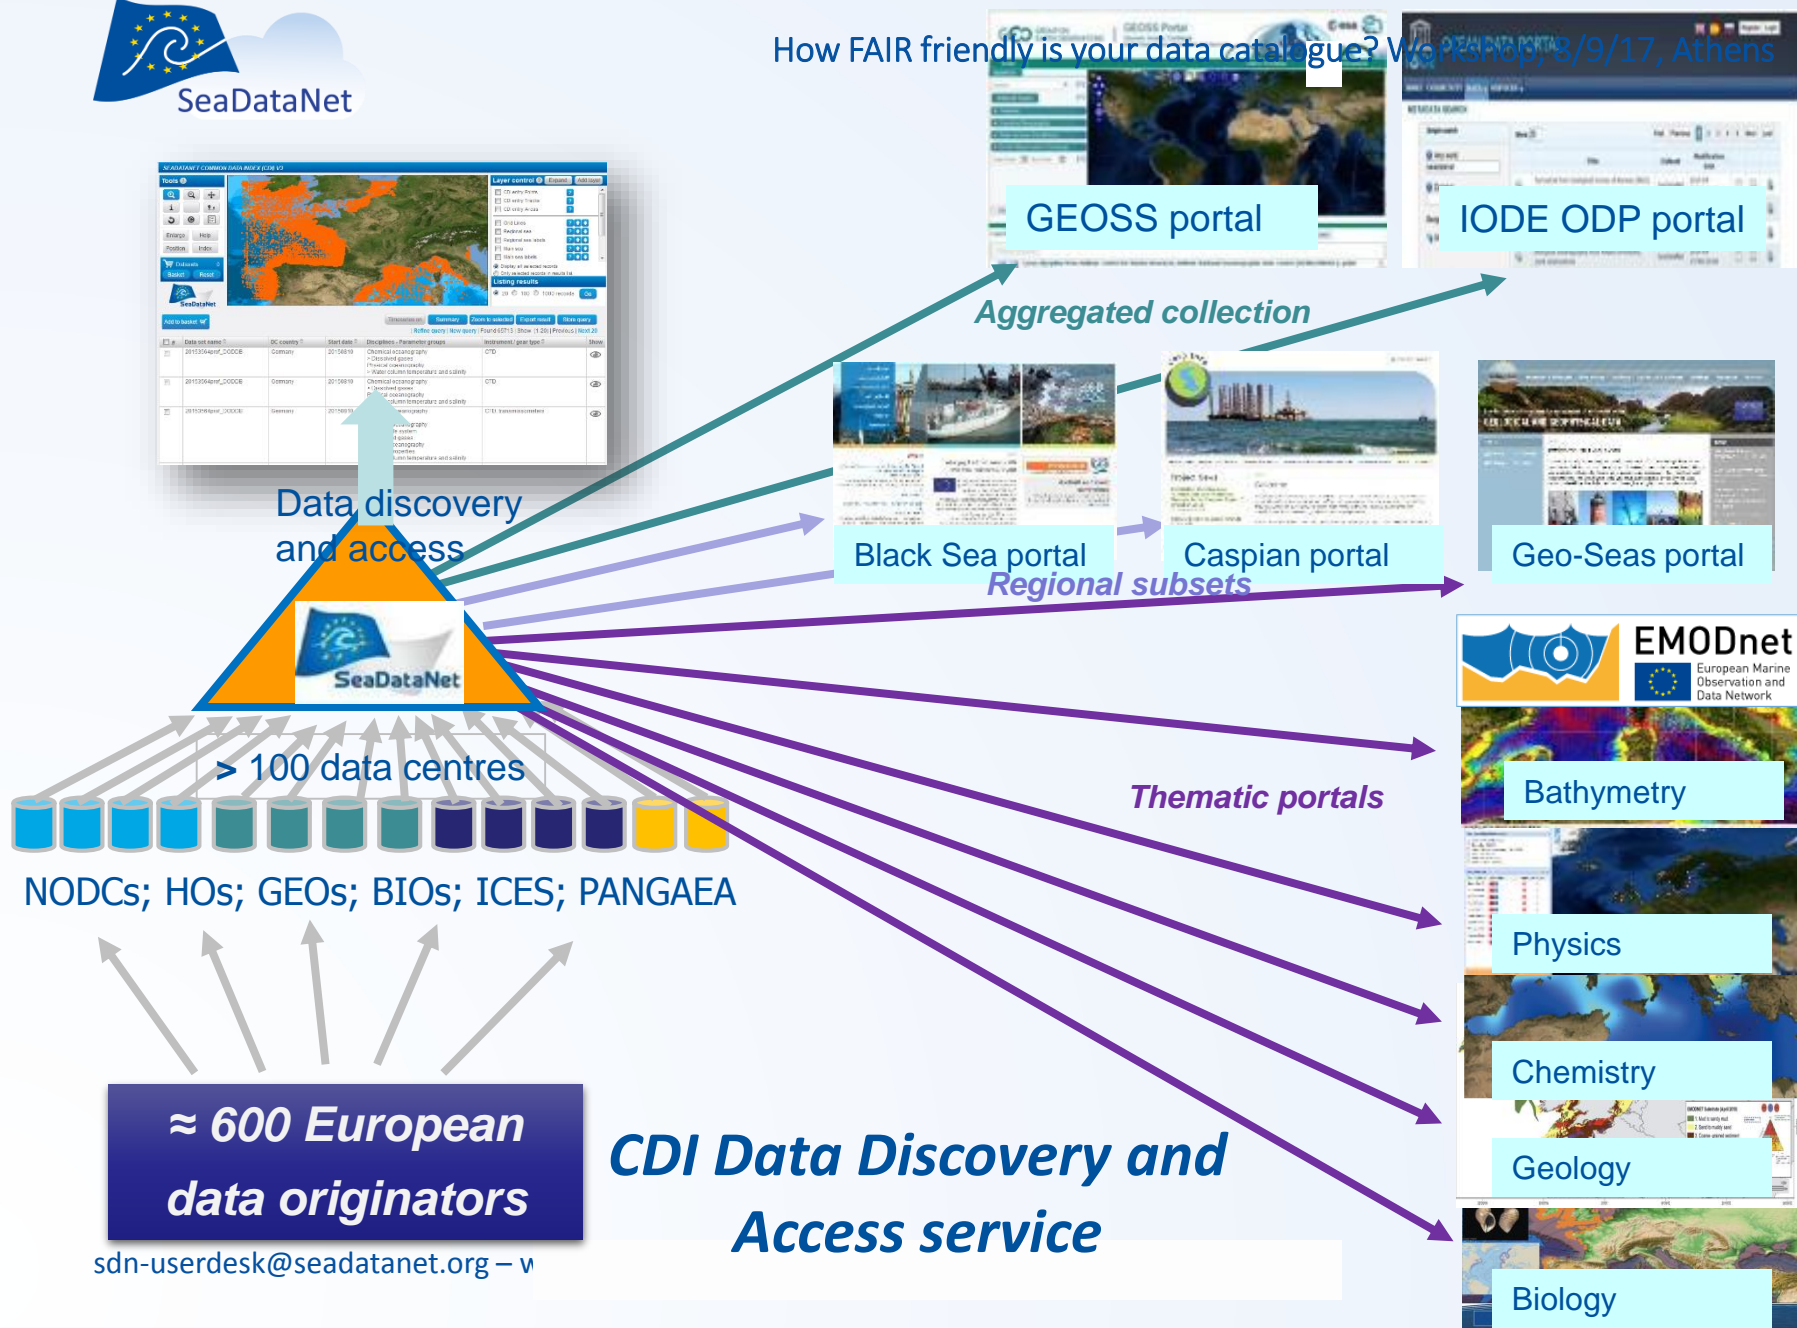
SeaDataNet

How FAIR friendly is your data catalogue? Workshop 8/9/17, Athens

GEOSS portal

IODE ODP portal

Aggregated collection

Data discovery and access

Black Sea portal

Caspian portal

Geo-Seas portal

Regional subsets

SeaDataNet

EMODnet
European Marine Observation and Data Network

> 100 data centres

Bathymetry

Thematic portals

NODCs; HOs; GEOs; BIOs; ICES; PANGAEA

Physics

Chemistry

Geology

≈ 600 European data originators

CDI Data Discovery and Access service

sdn-userdesk@seadatanet.org – w

Biology